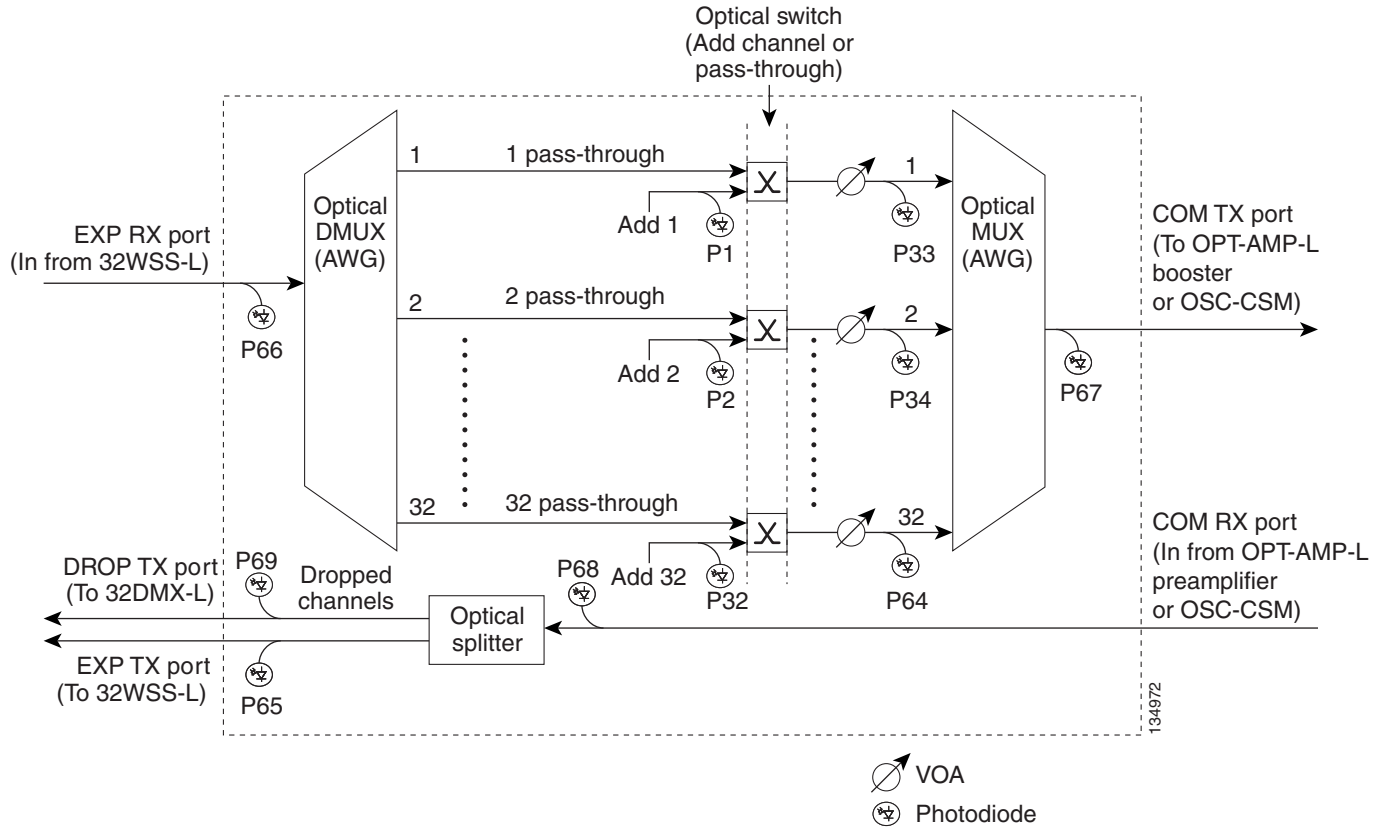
Optical switch (Add channel or pass-through)

EXP RX port (In from 32WSS-L)

P66

Optical DMUX (AWG)

1

1 pass-through

Add 1

P1

1

P33

2

2 pass-through

Add 2

P2

2

P34

32

32 pass-through

Add 32

P32

32

P64

Optical MUX (AWG)

COM TX port (To OPT-AMP-L booster or OSC-CSM)

P67

COM RX port (In from OPT-AMP-L preamplifier or OSC-CSM)

DROP TX port (To 32DMX-L)

P69

Dropped channels

P68

Optical splitter

EXP TX port (To 32WSS-L)

P65

134972

VOA

Photodiode